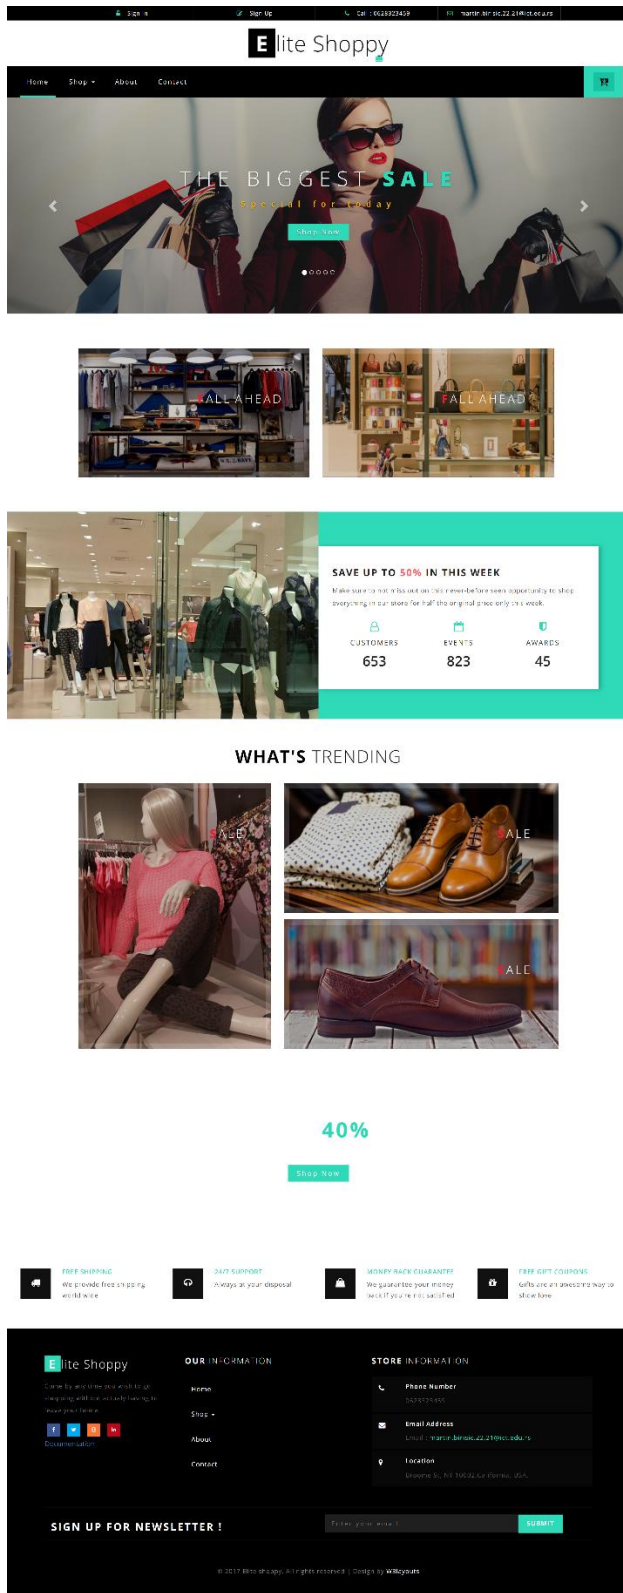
Sign In Sign Up Call : 0628322459 martin.birsic.22.21@ict.edu.rs

Elite Shoppy

Home Shop About Contact

THE BIGGEST SALE

Special for today

Shop Now

FALL AHEAD

FALL AHEAD

SAVE UP TO 50% IN THIS WEEK

Make sure to not miss out on this never-before seen opportunity to shop everything in our store for half the original price only this week.

CUSTOMERS 653

EVENTS 823

AWARDS 45

WHAT'S TRENDING

SALE

SALE

SALE

40%

Shop Now

FREE SHIPPING
We provide free shipping world wide

24/7 SUPPORT
Always at your disposal

MONEY BACK GUARANTEE
We guarantee your money back if you're not satisfied

FREE GIFT COUPONS
Gifts are an awesome way to show love

Elite Shoppy

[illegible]

Documentation

OUR INFORMATION

Home

Shop

About

Contact

STORE INFORMATION

Phone Number
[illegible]

Email Address
Email : martin.birsic.22.21@ict.edu.rs

Location
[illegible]

SIGN UP FOR NEWSLETTER !

Enter your mail

SUBMIT

© 2017 Elite shoppy. All rights reserved | Design by W3layouts